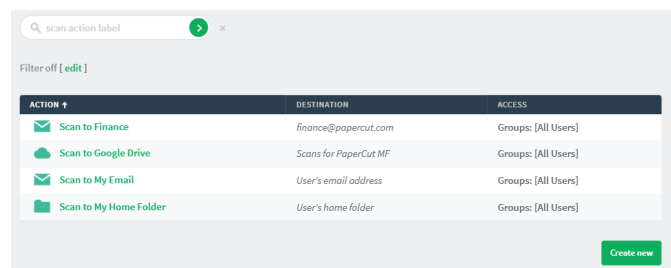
scan action label

Filter off [ edit ]

| ACTION ↑ | DESTINATION | ACCESS |
|---|---|---|
| Scan to Finance | finance@papercut.com | Groups: [All Users] |
| Scan to Google Drive | Scans for PaperCut MF | Groups: [All Users] |
| Scan to My Email | User's email address | Groups: [All Users] |
| Scan to My Home Folder | User's home folder | Groups: [All Users] |

Create new